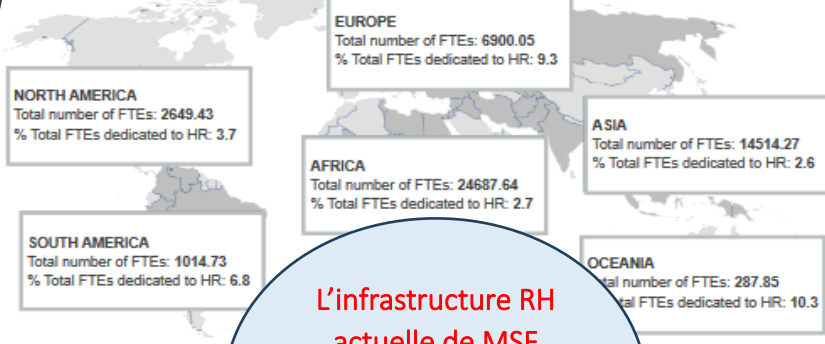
EUROPE
Total number of FTEs: 6900.05
% Total FTEs dedicated to HR: 9.3

NORTH AMERICA
Total number of FTEs: 2649.43
% Total FTEs dedicated to HR: 3.7

ASIA
Total number of FTEs: 14514.27
% Total FTEs dedicated to HR: 2.6

AFRICA
Total number of FTEs: 24687.64
% Total FTEs dedicated to HR: 2.7

SOUTH AMERICA
Total number of FTEs: 1014.73
% Total FTEs dedicated to HR: 6.8

OCEANIA
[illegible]tal number of FTEs: 287.85
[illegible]tal FTEs dedicated to HR: 10.3

L'infrastructure RH actuelle de MSF